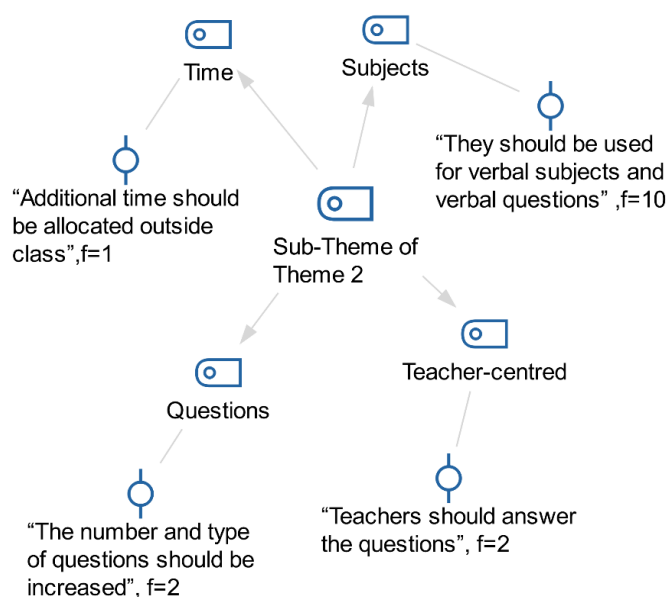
Time

Subjects

"They should be used for verbal subjects and verbal questions" ,f=10

"Additional time should be allocated outside class",f=1

Sub-Theme of Theme 2

Questions

Teacher-centred

"The number and type of questions should be increased", f=2

"Teachers should answer the questions", f=2